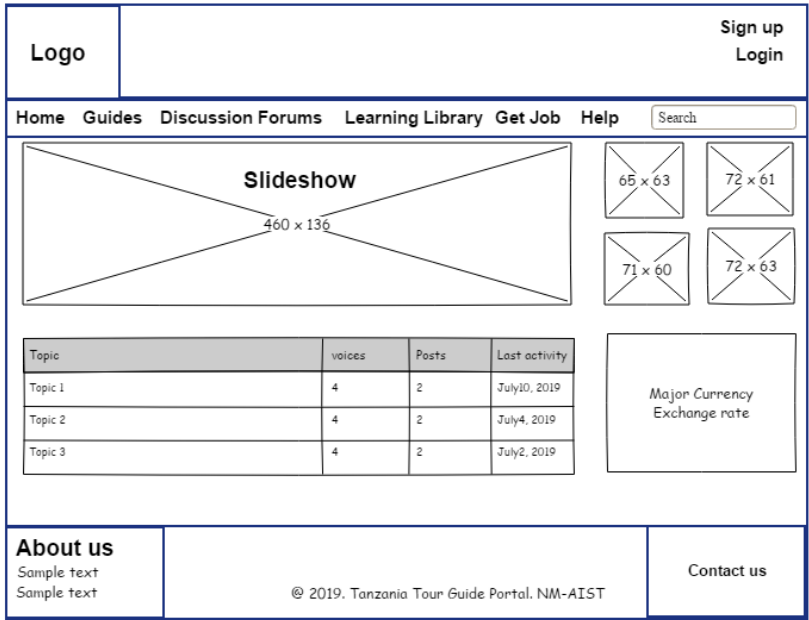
Logo

Sign up
Login

Home Guides Discussion Forums Learning Library Get Job Help Search

Slideshow
460 × 136

65 × 63
72 × 61
71 × 60
72 × 63

| Topic | voices | Posts | Last activity |
|---|---|---|---|
| Topic 1 | 4 | 2 | July10, 2019 |
| Topic 2 | 4 | 2 | July4, 2019 |
| Topic 3 | 4 | 2 | July2, 2019 |

Major Currency Exchange rate

About us
Sample text
Sample text

@ 2019. Tanzania Tour Guide Portal. NM-AIST

Contact us